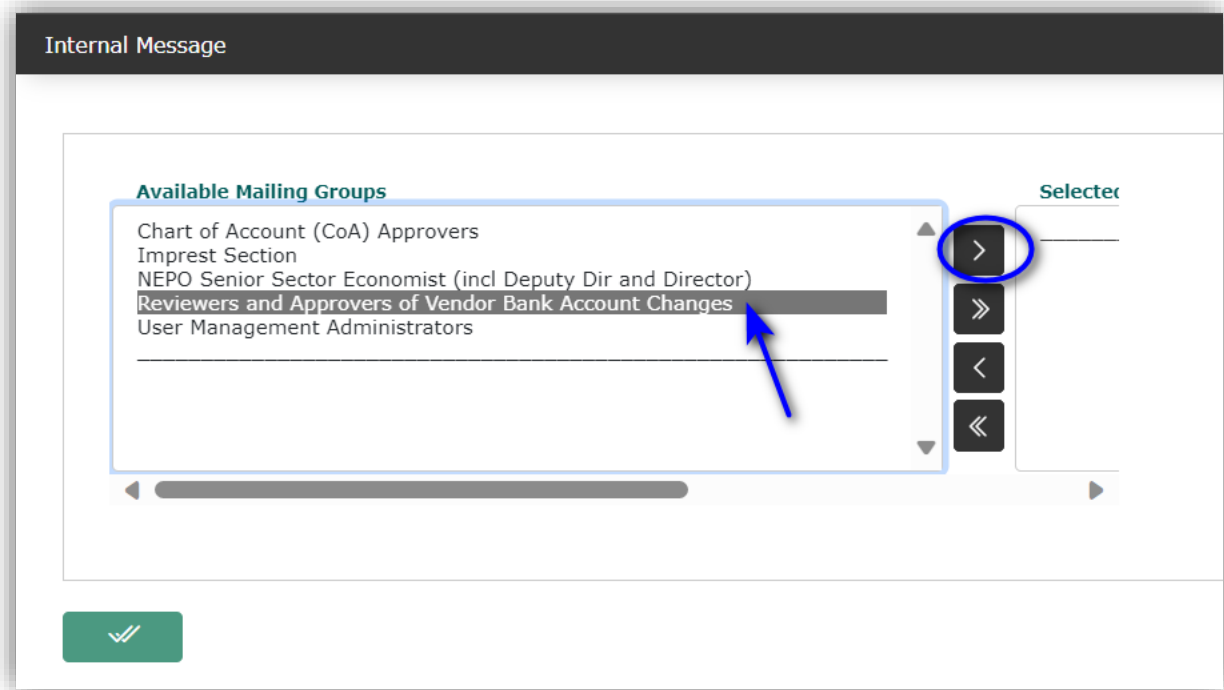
Internal Message

Available Mailing Groups

Chart of Account (CoA) Approvers
Imprest Section
NEPO Senior Sector Economist (incl Deputy Dir and Director)
Reviewers and Approvers of Vendor Bank Account Changes
User Management Administrators
______________________________________________

Selectec
______